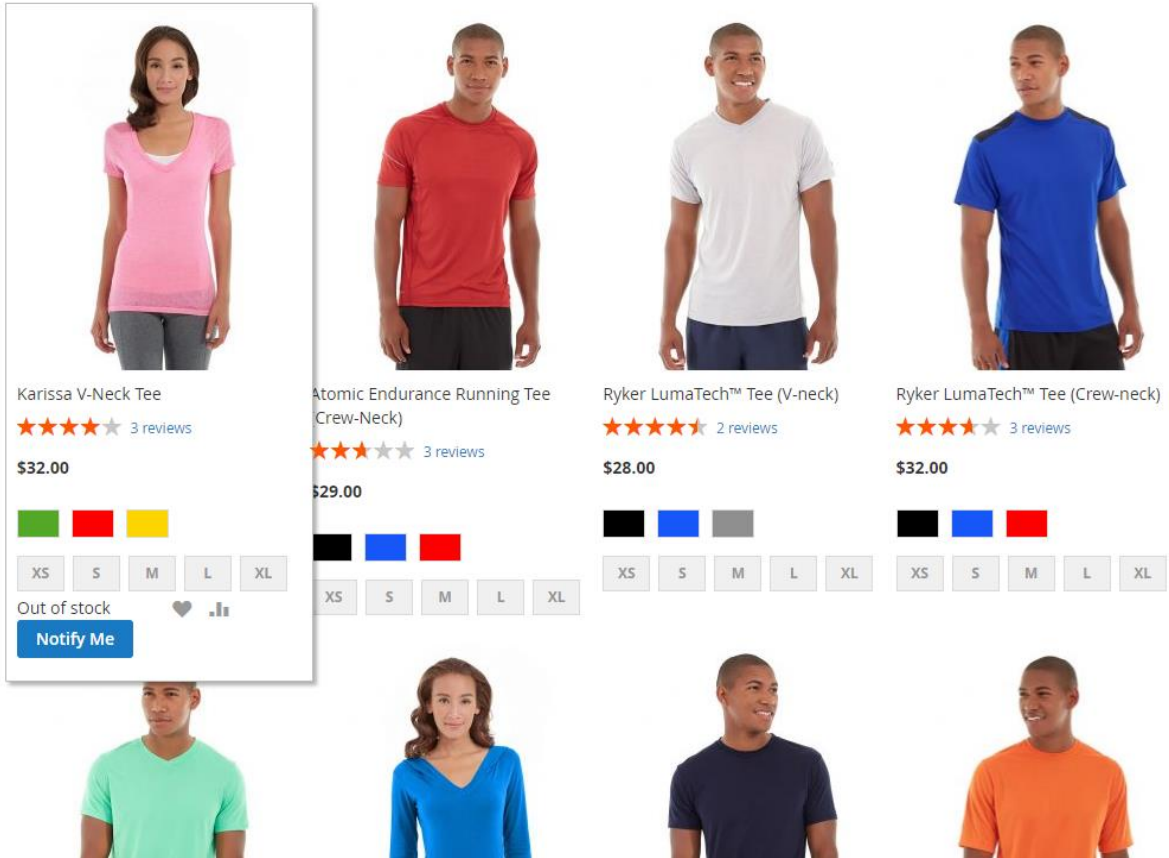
Karissa V-Neck Tee
3 reviews
$32.00
XS S M L XL
Out of stock
Notify Me

Atomic Endurance Running Tee (Crew-Neck)
3 reviews
$29.00
XS S M L XL

Ryker LumaTech™ Tee (V-neck)
2 reviews
$28.00
XS S M L XL

Ryker LumaTech™ Tee (Crew-neck)
3 reviews
$32.00
XS S M L XL